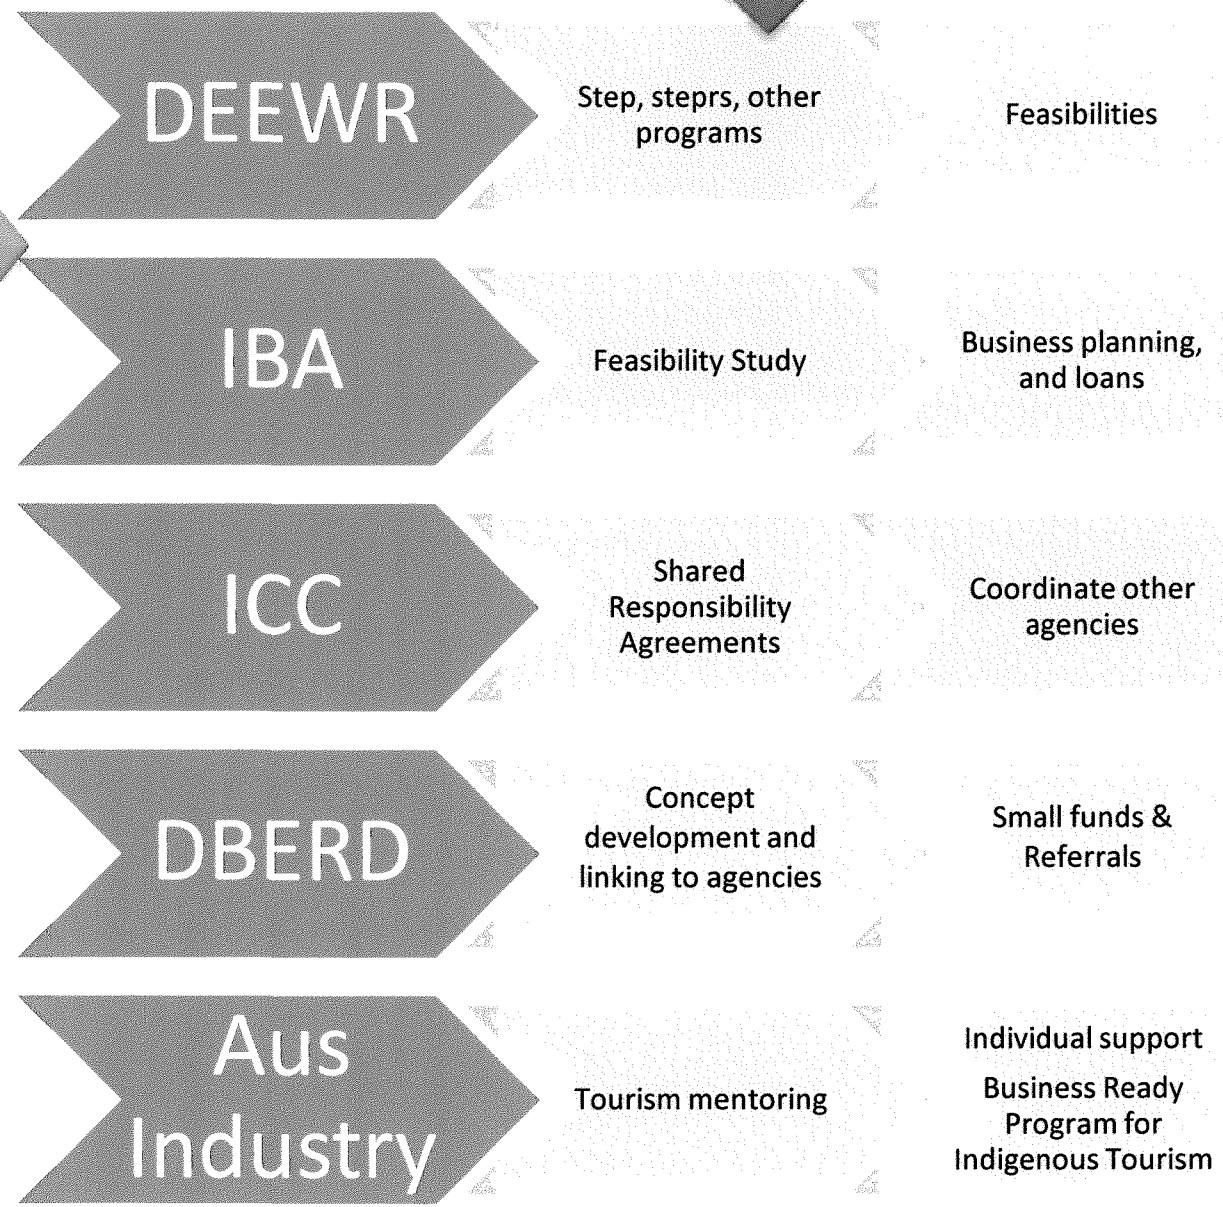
DEEWR

Step, steprs, other programs

Feasibilities

IBA

Feasibility Study

Business planning, and loans

ICC

Shared Responsibility Agreements

Coordinate other agencies

DBERD

Concept development and linking to agencies

Small funds & Referrals

Aus Industry

Tourism mentoring

Individual support

Business Ready Program for Indigenous Tourism